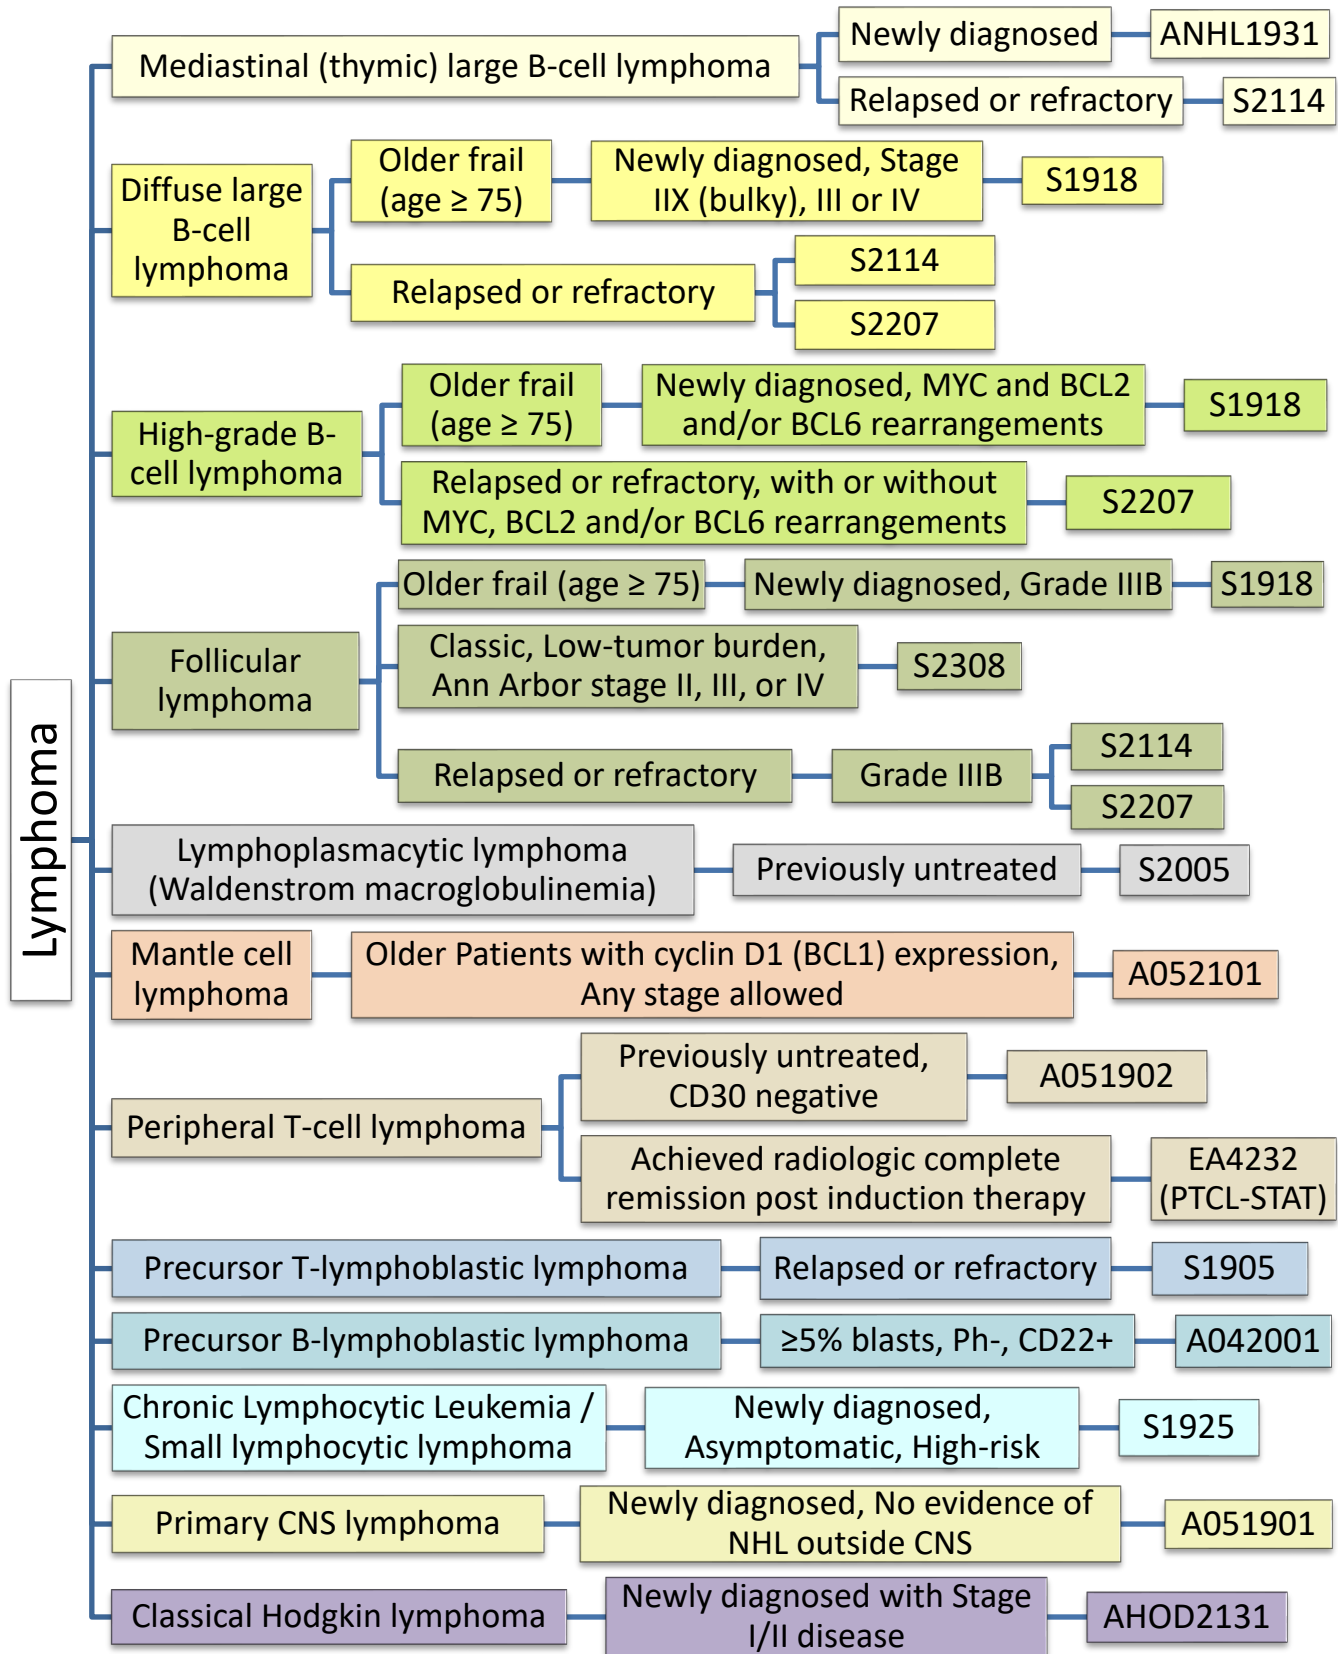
Lymphoma

Mediastinal (thymic) large B-cell lymphoma
Newly diagnosed
ANHL1931
Relapsed or refractory
S2114

Diffuse large B-cell lymphoma
Older frail (age ≥ 75)
Newly diagnosed, Stage IIX (bulky), III or IV
S1918
Relapsed or refractory
S2114
S2207

High-grade B-cell lymphoma
Older frail (age ≥ 75)
Newly diagnosed, MYC and BCL2 and/or BCL6 rearrangements
S1918
Relapsed or refractory, with or without MYC, BCL2 and/or BCL6 rearrangements
S2207

Follicular lymphoma
Older frail (age ≥ 75)
Newly diagnosed, Grade IIIB
S1918
Classic, Low-tumor burden, Ann Arbor stage II, III, or IV
S2308
Relapsed or refractory
Grade IIIB
S2114
S2207

Lymphoplasmacytic lymphoma (Waldenstrom macroglobulinemia)
Previously untreated
S2005

Mantle cell lymphoma
Older Patients with cyclin D1 (BCL1) expression, Any stage allowed
A052101

Peripheral T-cell lymphoma
Previously untreated, CD30 negative
A051902
Achieved radiologic complete remission post induction therapy
EA4232 (PTCL-STAT)

Precursor T-lymphoblastic lymphoma
Relapsed or refractory
S1905

Precursor B-lymphoblastic lymphoma
≥5% blasts, Ph-, CD22+
A042001

Chronic Lymphocytic Leukemia / Small lymphocytic lymphoma
Newly diagnosed, Asymptomatic, High-risk
S1925

Primary CNS lymphoma
Newly diagnosed, No evidence of NHL outside CNS
A051901

Classical Hodgkin lymphoma
Newly diagnosed with Stage I/II disease
AHOD2131